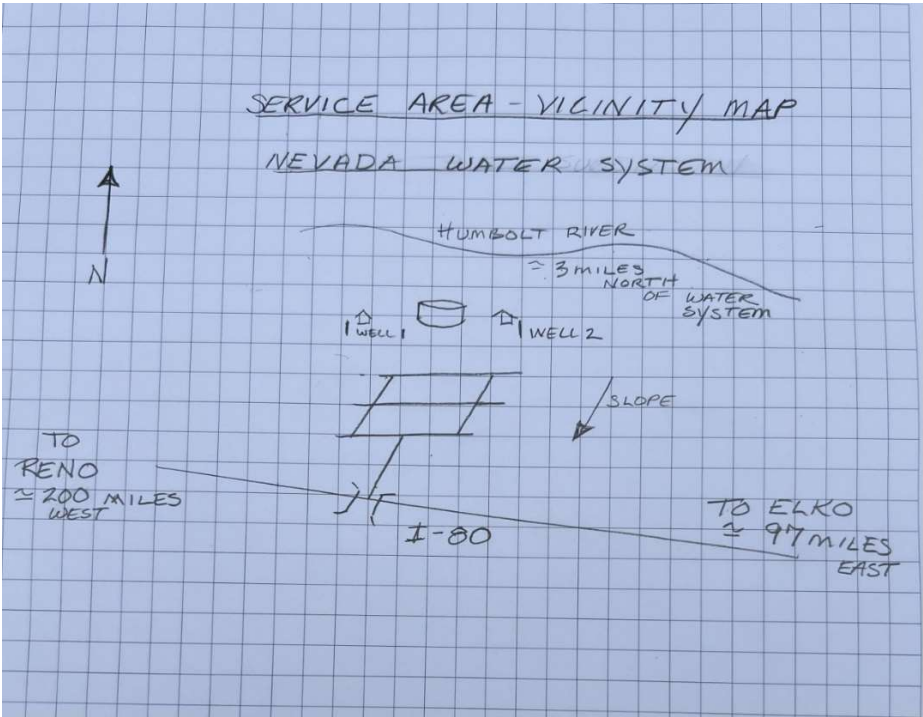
SERVICE AREA - VICINITY MAP

NEVADA WATER SYSTEM

N

HUMBOLT RIVER

$\simeq$ 3 MILES NORTH OF WATER SYSTEM

WELL 1

WELL 2

SLOPE

TO RENO $\simeq$ 200 MILES WEST

I-80

TO ELKO $\simeq$ 97 MILES EAST